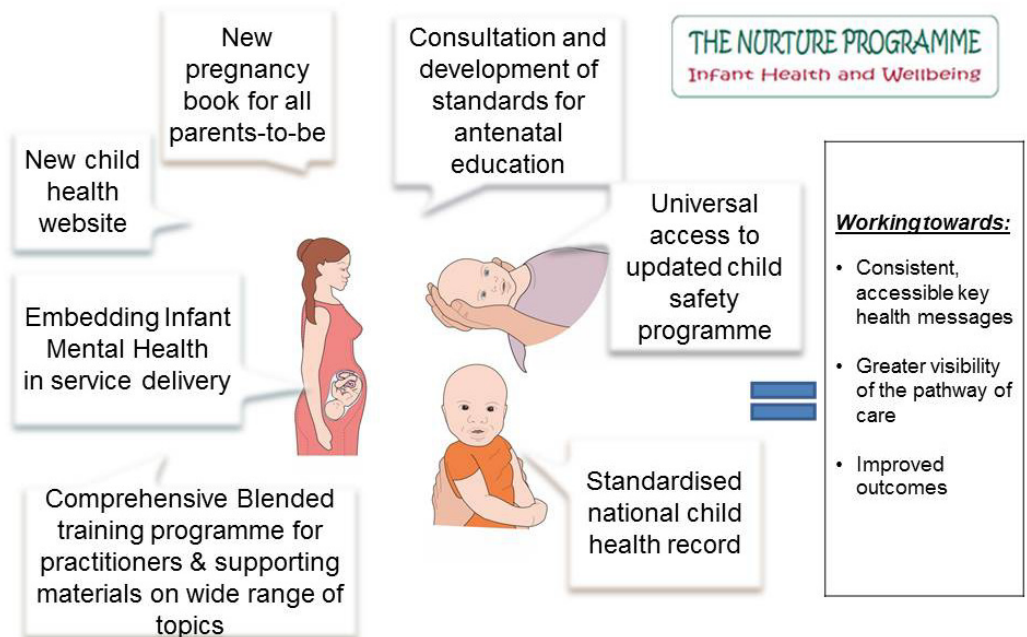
THE NURTURE PROGRAMME
Infant Health and Wellbeing

New pregnancy book for all parents-to-be

Consultation and development of standards for antenatal education

New child health website

Universal access to updated child safety programme

Embedding Infant Mental Health in service delivery

Standardised national child health record

Comprehensive Blended training programme for practitioners & supporting materials on wide range of topics

Working towards:

- Consistent, accessible key health messages
- Greater visibility of the pathway of care
- Improved outcomes